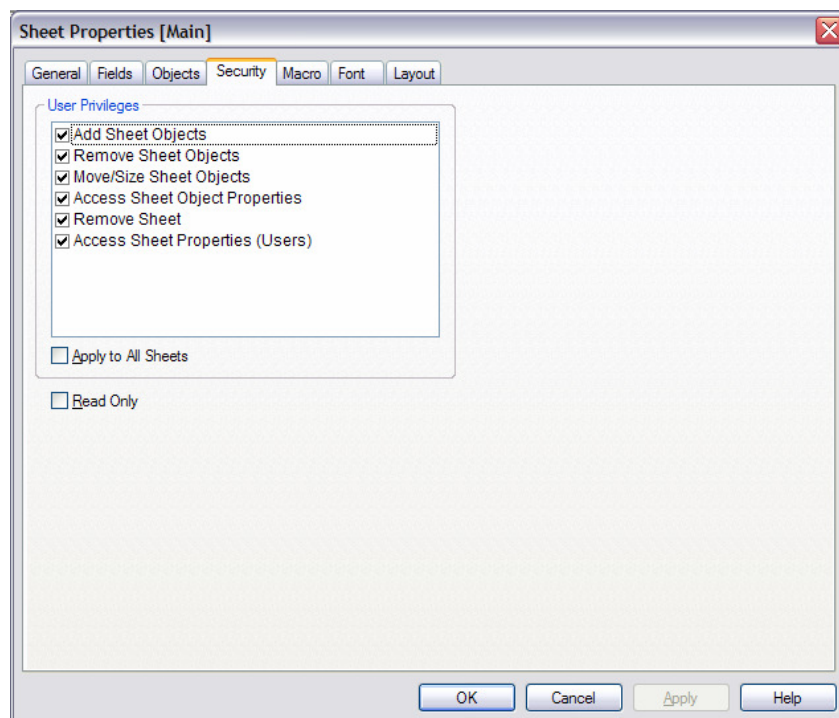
Sheet Properties [Main]

General | Fields | Objects | Security | Macro | Font | Layout

User Privileges

Add Sheet Objects
Remove Sheet Objects
Move/Size Sheet Objects
Access Sheet Object Properties
Remove Sheet
Access Sheet Properties (Users)

Apply to All Sheets

Read Only

OK | Cancel | Apply | Help